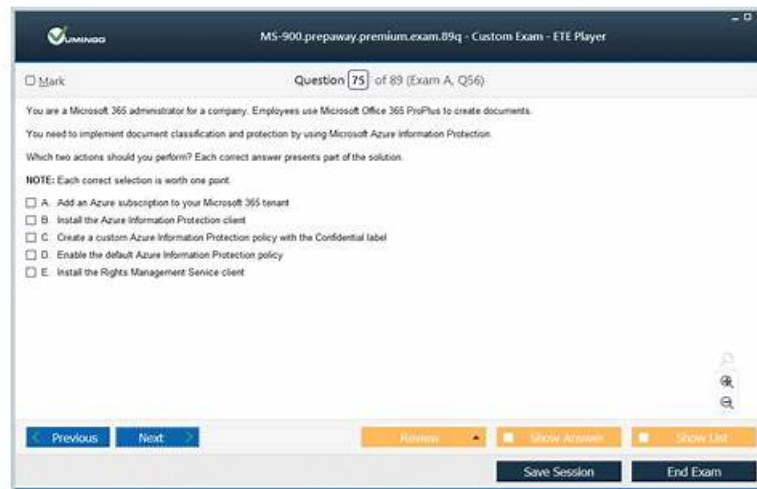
VUMINGO

MS-900.prepaway.premium.exam.89q - Custom Exam - ETE Player

☐ Mark

Question 75 of 89 (Exam A, Q56)

You are a Microsoft 365 administrator for a company. Employees use Microsoft Office 365 ProPlus to create documents.

You need to implement document classification and protection by using Microsoft Azure Information Protection.

Which two actions should you perform? Each correct answer presents part of the solution.

NOTE: Each correct selection is worth one point.

☐ A. Add an Azure subscription to your Microsoft 365 tenant
☐ B. Install the Azure Information Protection client
☐ C. Create a custom Azure Information Protection policy with the Confidential label
☐ D. Enable the default Azure Information Protection policy
☐ E. Install the Rights Management Service client

Previous Next

Review

Show Answer

Show List

Save Session

End Exam